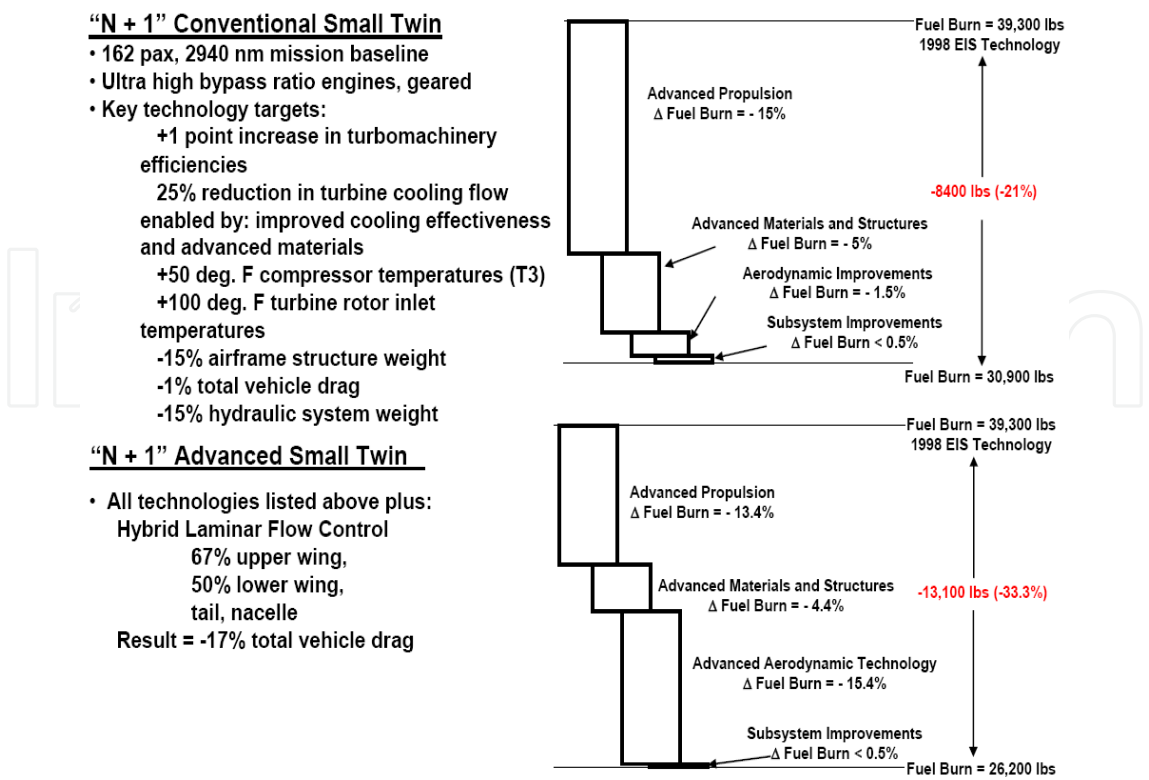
"N + 1" Conventional Small Twin
• 162 pax, 2940 nm mission baseline
• Ultra high bypass ratio engines, geared
• Key technology targets:
+1 point increase in turbomachinery efficiencies
25% reduction in turbine cooling flow enabled by: improved cooling effectiveness and advanced materials
+50 deg. F compressor temperatures (T3)
+100 deg. F turbine rotor inlet temperatures
-15% airframe structure weight
-1% total vehicle drag
-15% hydraulic system weight

Fuel Burn = 39,300 lbs
1998 EIS Technology

Advanced Propulsion
$\Delta$ Fuel Burn = - 15%

-8400 lbs (-21%)

Advanced Materials and Structures
$\Delta$ Fuel Burn = - 5%

Aerodynamic Improvements
$\Delta$ Fuel Burn = - 1.5%

Subsystem Improvements
$\Delta$ Fuel Burn < 0.5%

Fuel Burn = 30,900 lbs

"N + 1" Advanced Small Twin

• All technologies listed above plus:
Hybrid Laminar Flow Control
67% upper wing,
50% lower wing,
tail, nacelle
Result = -17% total vehicle drag

Fuel Burn = 39,300 lbs
1998 EIS Technology

Advanced Propulsion
$\Delta$ Fuel Burn = - 13.4%

Advanced Materials and Structures
$\Delta$ Fuel Burn = - 4.4%

-13,100 lbs (-33.3%)

Advanced Aerodynamic Technology
$\Delta$ Fuel Burn = - 15.4%

Subsystem Improvements
$\Delta$ Fuel Burn < 0.5%

Fuel Burn = 26,200 lbs